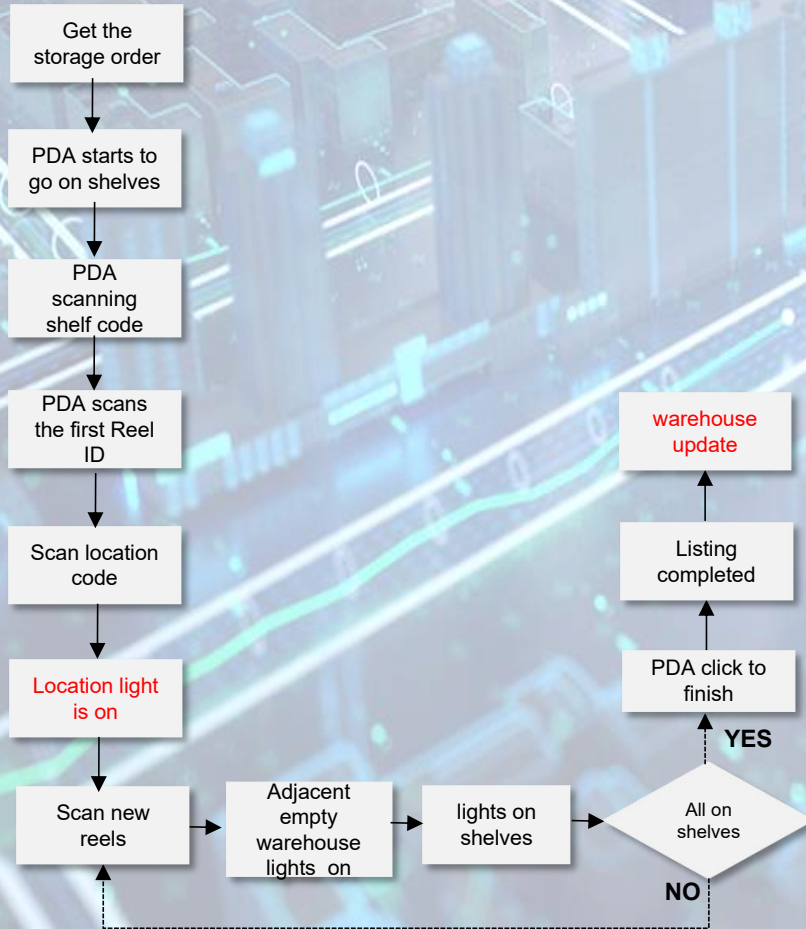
Get the storage order

PDA starts to go on shelves

PDA scanning shelf code

PDA scans the first Reel ID

Scan location code

Location light is on

Scan new reels

Adjacent empty warehouse lights on

lights on shelves

All on shelves

NO

YES

PDA click to finish

Listing completed

warehouse update